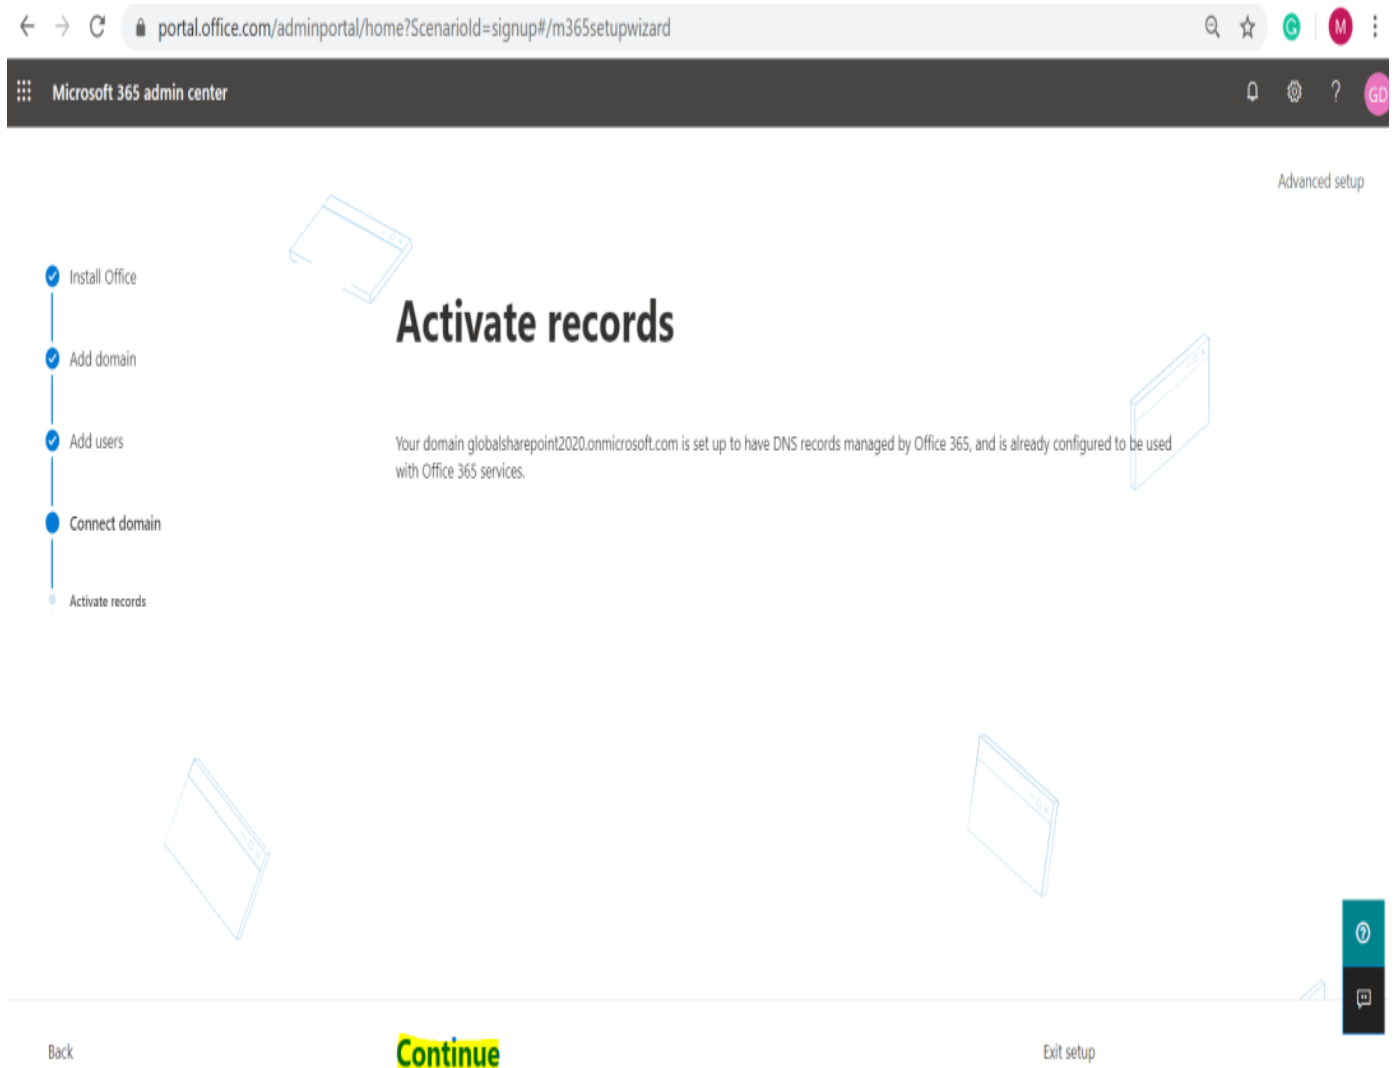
portal.office.com/adminportal/home?ScenarioId=signup#/m365setupwizard

Microsoft 365 admin center

GD

Advanced setup

Install Office

Add domain

Add users

Connect domain

Activate records

Activate records

Your domain globalsharepoint2020.onmicrosoft.com is set up to have DNS records managed by Office 365, and is already configured to be used with Office 365 services.

Back

Continue

Exit setup